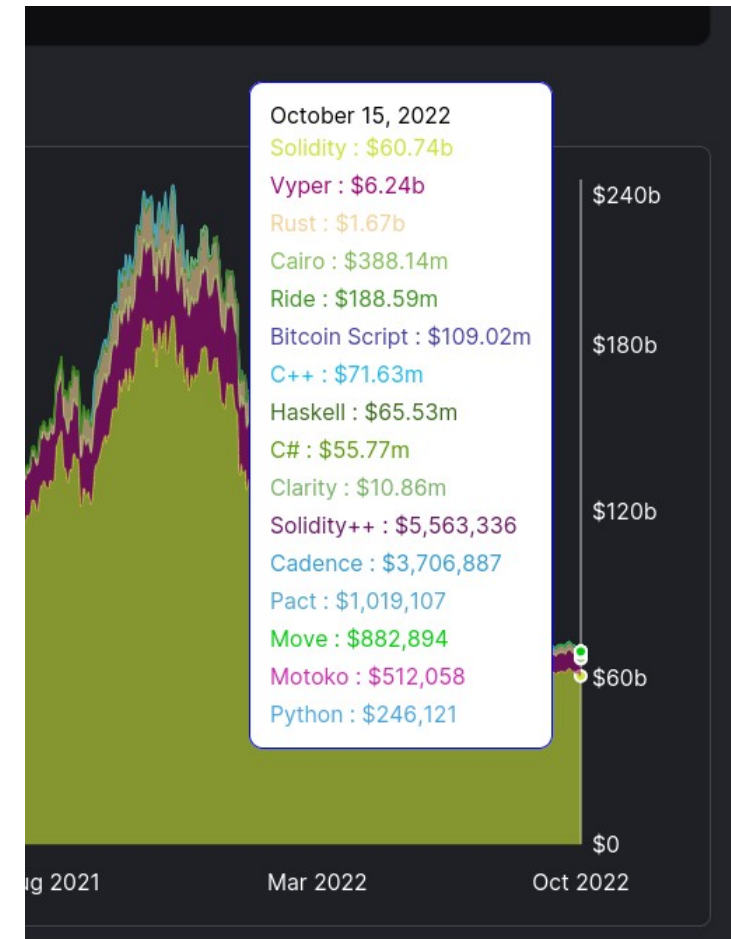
October 15, 2022
Solidity : $60.74b
Vyper : $6.24b
Rust : $1.67b
Cairo : $388.14m
Ride : $188.59m
Bitcoin Script : $109.02m
C++ : $71.63m
Haskell : $65.53m
C# : $55.77m
Clarity : $10.86m
Solidity++ : $5,563,336
Cadence : $3,706,887
Pact : $1,019,107
Move : $882,894
Motoko : $512,058
Python : $246,121

$240b
$180b
$120b
$60b
$0

ug 2021
Mar 2022
Oct 2022